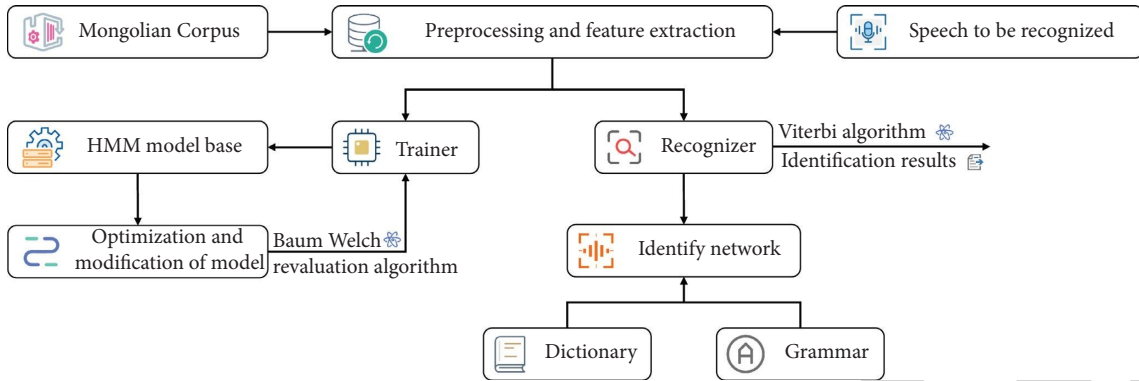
Mongolian Corpus

Preprocessing and feature extraction

Speech to be recognized

HMM model base

Trainer

Recognizer

Viterbi algorithm

Identification results

Optimization and modification of model

Baum Welch revaluation algorithm

Identify network

Dictionary

Grammar